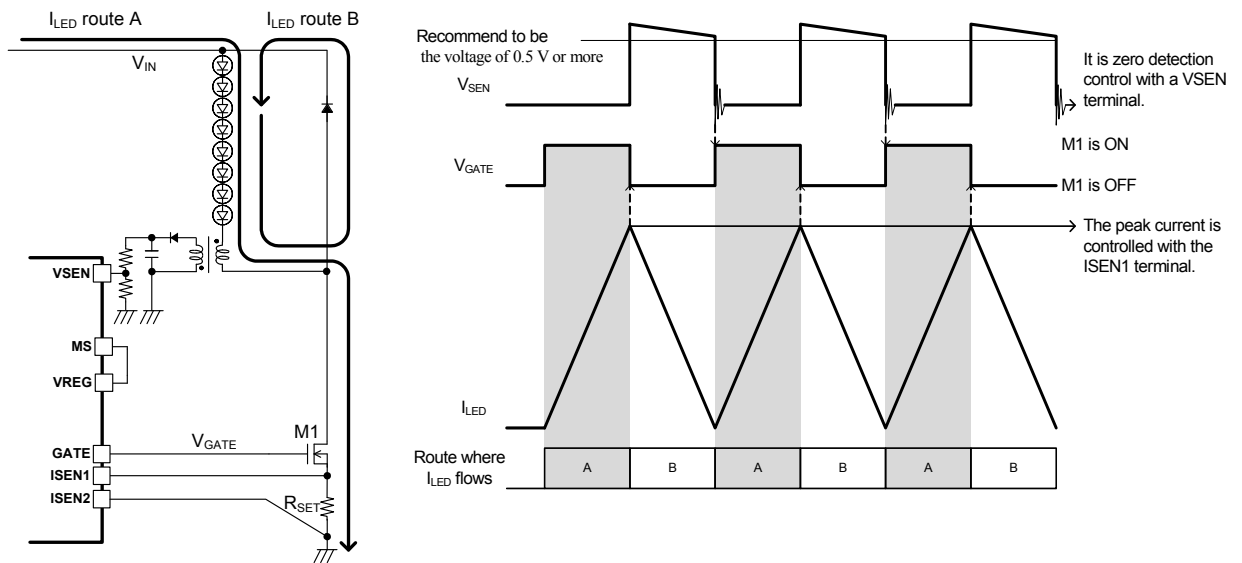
$I_{LED}$ route A
$I_{LED}$ route B
$V_{IN}$
VSEN
MS
VREG
GATE
ISEN1
ISEN2
$V_{GATE}$
M1
$R_{SET}$

Recommend to be the voltage of 0.5 V or more
$V_{SEN}$
It is zero detection control with a VSEN terminal.
$V_{GATE}$
M1 is ON
M1 is OFF
The peak current is controlled with the ISEN1 terminal.
$I_{LED}$

| Route where $I_{LED}$ flows | A | B | A | B | A | B |